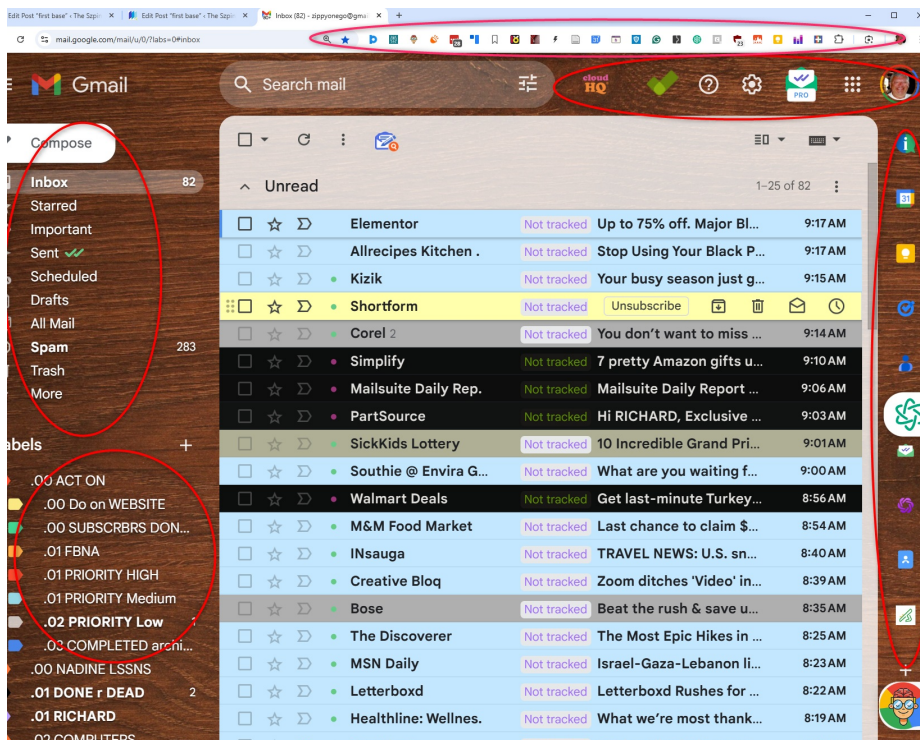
Edit Post "first base" • The Szpi
Edit Post "first base" • The Szpi
Inbox (82) - zippyonego@gm
mail.google.com/mail/u/0/?labs=0#inbox

Gmail
Search mail
cloud HQ
PRO

Compose
Inbox 82
Starred
Important
Sent
Scheduled
Drafts
All Mail
Spam 283
Trash
More

abels +
.00 ACT ON
.00 Do on WEBSITE
.00 SUBSCRBRS DON...
.01 FBNA
.01 PRIORITY HIGH
.01 PRIORITY Medium
.02 PRIORITY Low
.03 COMPLETED archi...
.00 NADINE LSSNS
.01 DONE r DEAD 2
.01 RICHARD
.02 COMPUTERS

Unread
1–25 of 82

| Sender | Tracking | Subject | Time |
|---|---|---|---|
| Elementor | Not tracked | Up to 75% off. Major Bl... | 9:17 AM |
| Allrecipes Kitchen . | Not tracked | Stop Using Your Black P... | 9:17 AM |
| Kizik | Not tracked | Your busy season just g... | 9:15 AM |
| Shortform | Not tracked | Unsubscribe | |
| Corel 2 | Not tracked | You don't want to miss ... | 9:14 AM |
| Simplify | Not tracked | 7 pretty Amazon gifts u... | 9:10 AM |
| Mailsuite Daily Rep. | Not tracked | Mailsuite Daily Report ... | 9:06 AM |
| PartSource | Not tracked | Hi RICHARD, Exclusive ... | 9:03 AM |
| SickKids Lottery | Not tracked | 10 Incredible Grand Pri... | 9:01 AM |
| Southie @ Envira G... | Not tracked | What are you waiting f... | 9:00 AM |
| Walmart Deals | Not tracked | Get last-minute Turkey... | 8:56 AM |
| M&M Food Market | Not tracked | Last chance to claim $... | 8:54 AM |
| INsauga | Not tracked | TRAVEL NEWS: U.S. sn... | 8:40 AM |
| Creative Bloq | Not tracked | Zoom ditches 'Video' in... | 8:39 AM |
| Bose | Not tracked | Beat the rush & save u... | 8:35 AM |
| The Discoverer | Not tracked | The Most Epic Hikes in ... | 8:25 AM |
| MSN Daily | Not tracked | Israel-Gaza-Lebanon li... | 8:23 AM |
| Letterboxd | Not tracked | Letterboxd Rushes for ... | 8:22 AM |
| Healthline: Wellnes. | Not tracked | What we're most thank... | 8:19 AM |